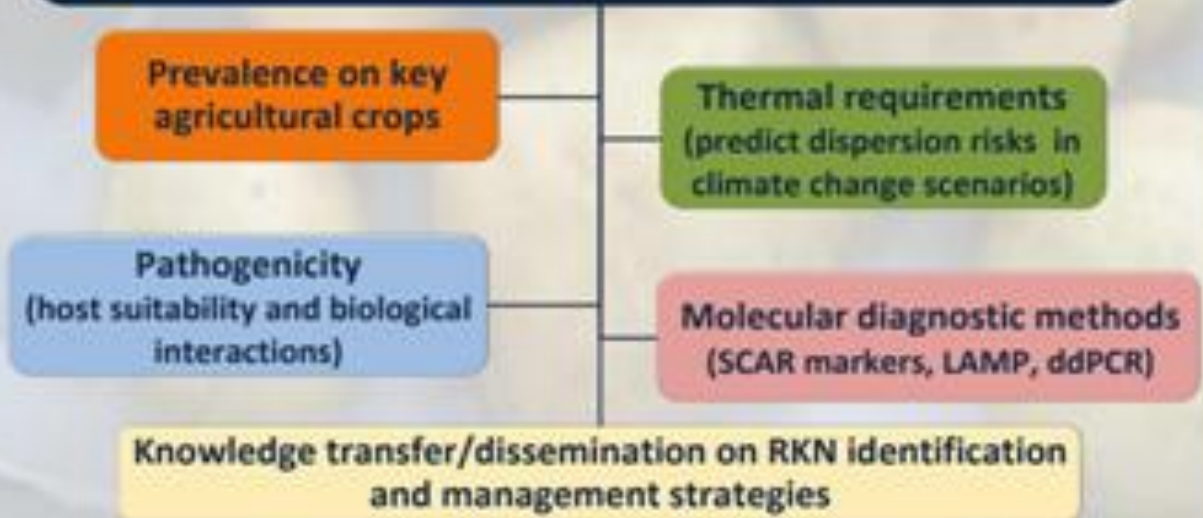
Prevalence on key agricultural crops

Thermal requirements (predict dispersion risks in climate change scenarios)

Pathogenicity (host suitability and biological interactions)

Molecular diagnostic methods (SCAR markers, LAMP, ddPCR)

Knowledge transfer/dissemination on RKN identification and management strategies